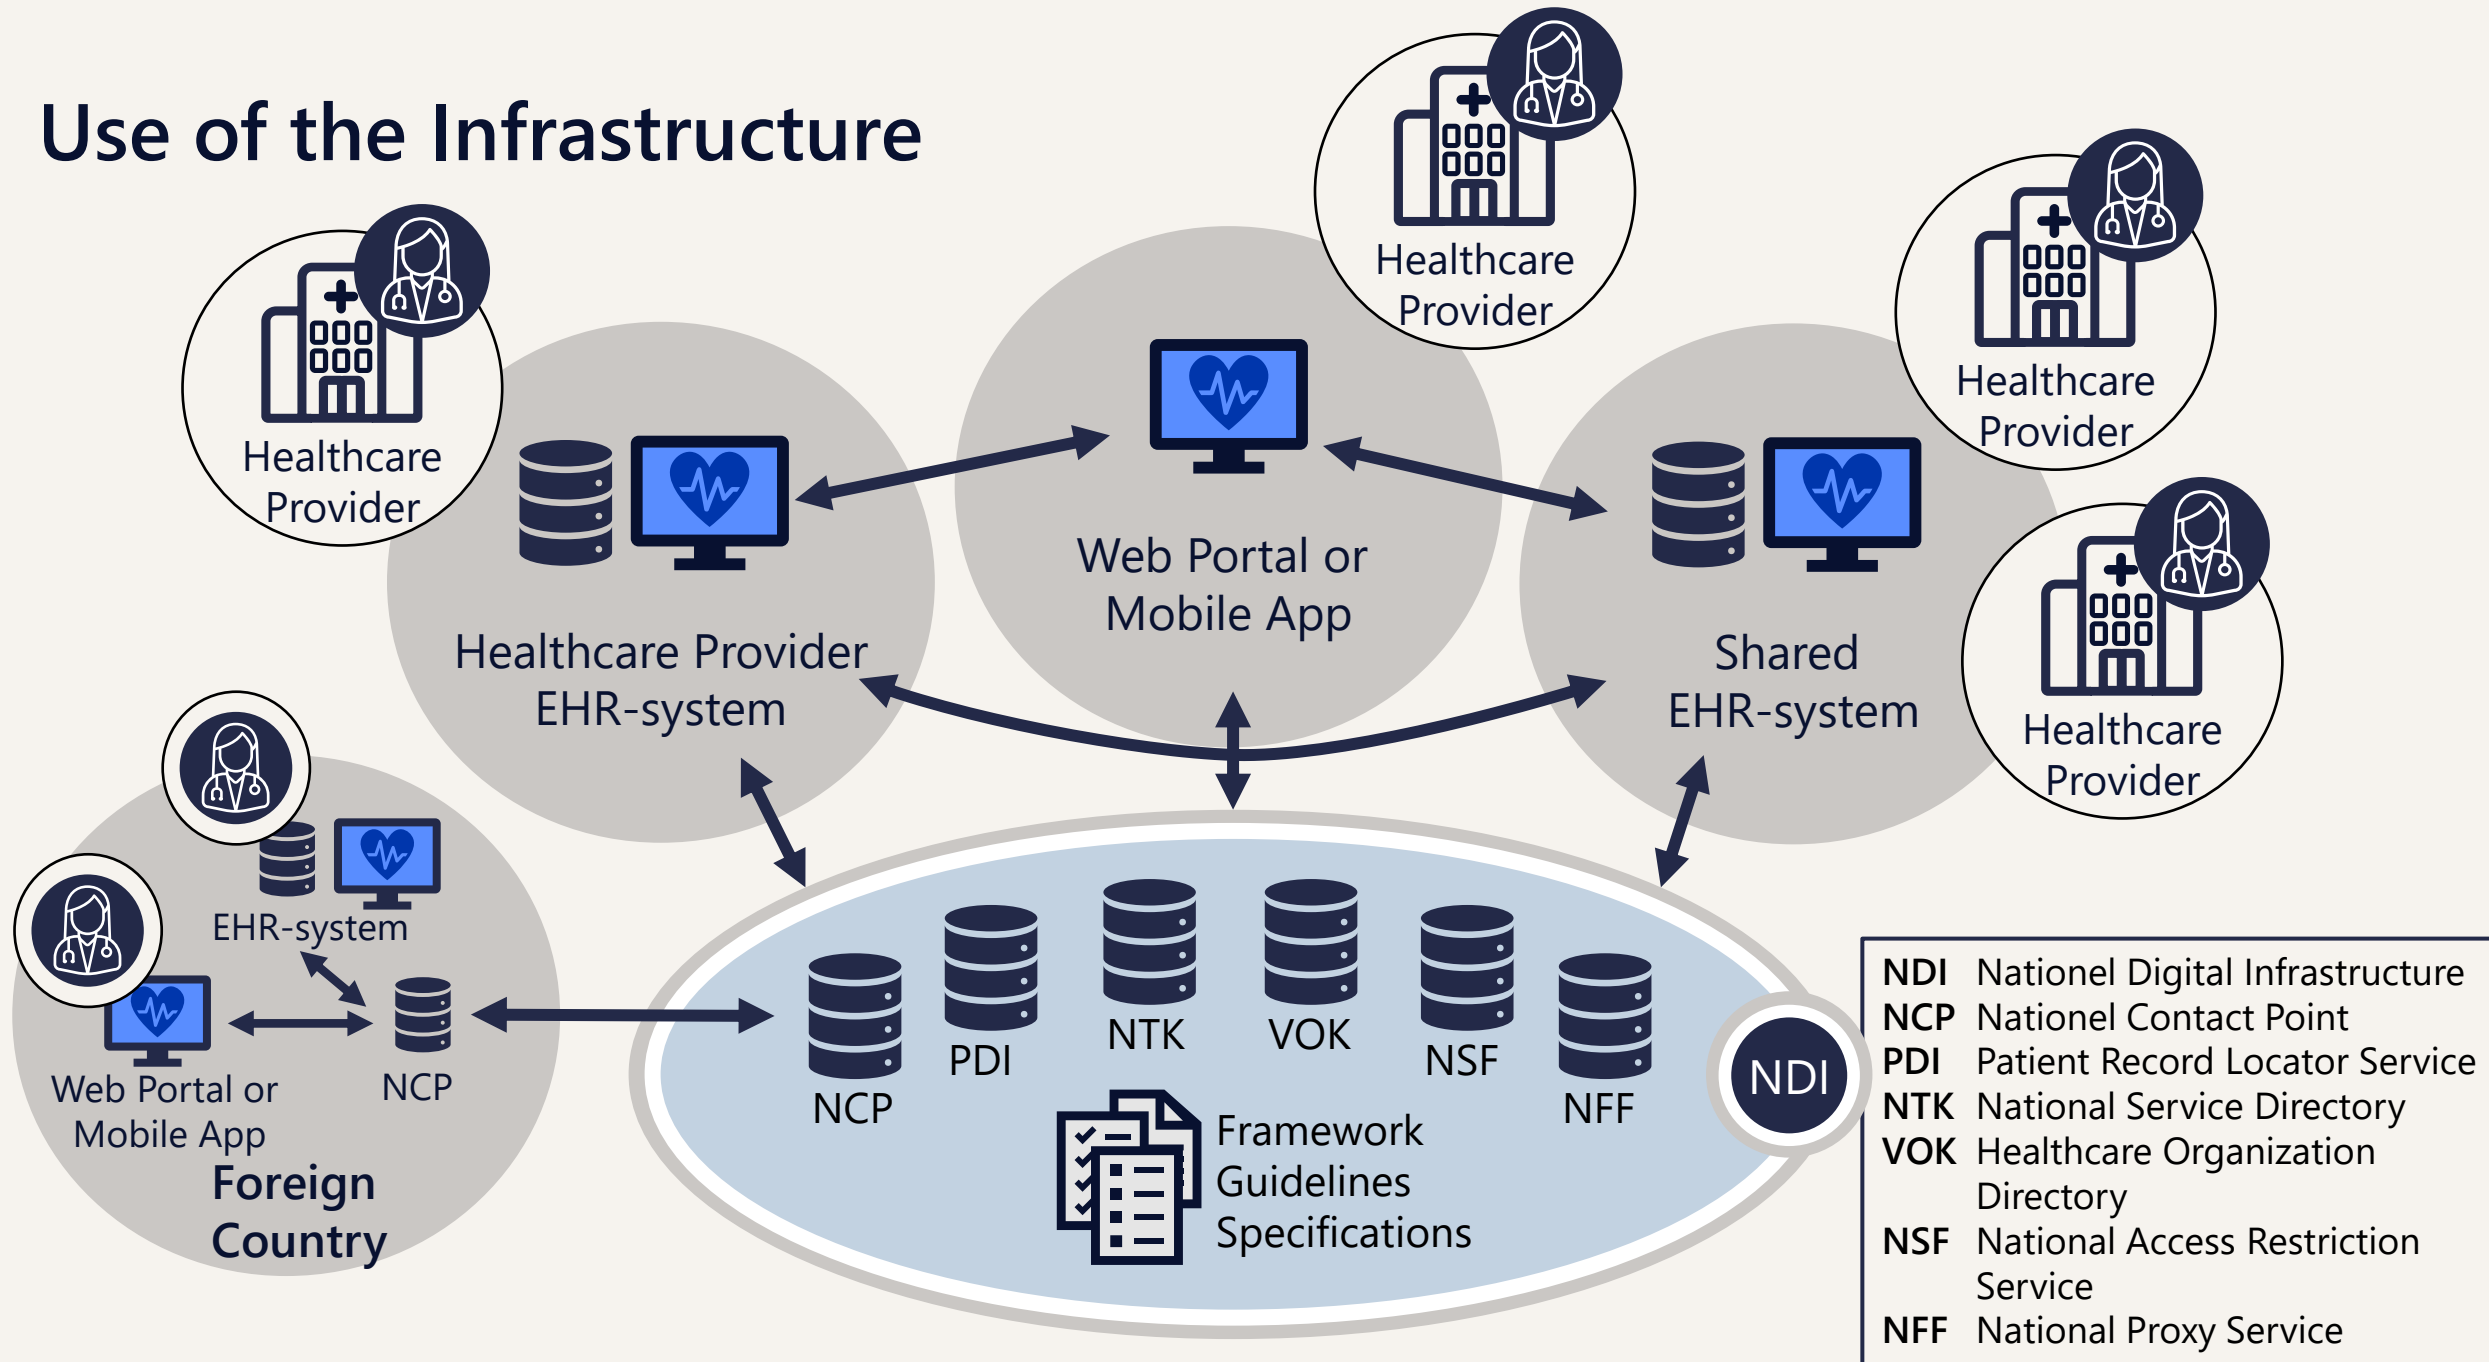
Use of the Infrastructure

Healthcare Provider

Healthcare Provider

Healthcare Provider

Healthcare Provider

Healthcare Provider EHR-system

Web Portal or Mobile App

Shared EHR-system

EHR-system

Web Portal or Mobile App

NCP

Foreign Country

NCP

PDI

NTK

VOK

NSF

NFF

NDI

Framework
Guidelines
Specifications

| | |
|---|---|
| NDI | Nationel Digital Infrastructure |
| NCP | Nationel Contact Point |
| PDI | Patient Record Locator Service |
| NTK | National Service Directory |
| VOK | Healthcare Organization Directory |
| NSF | National Access Restriction Service |
| NFF | National Proxy Service |